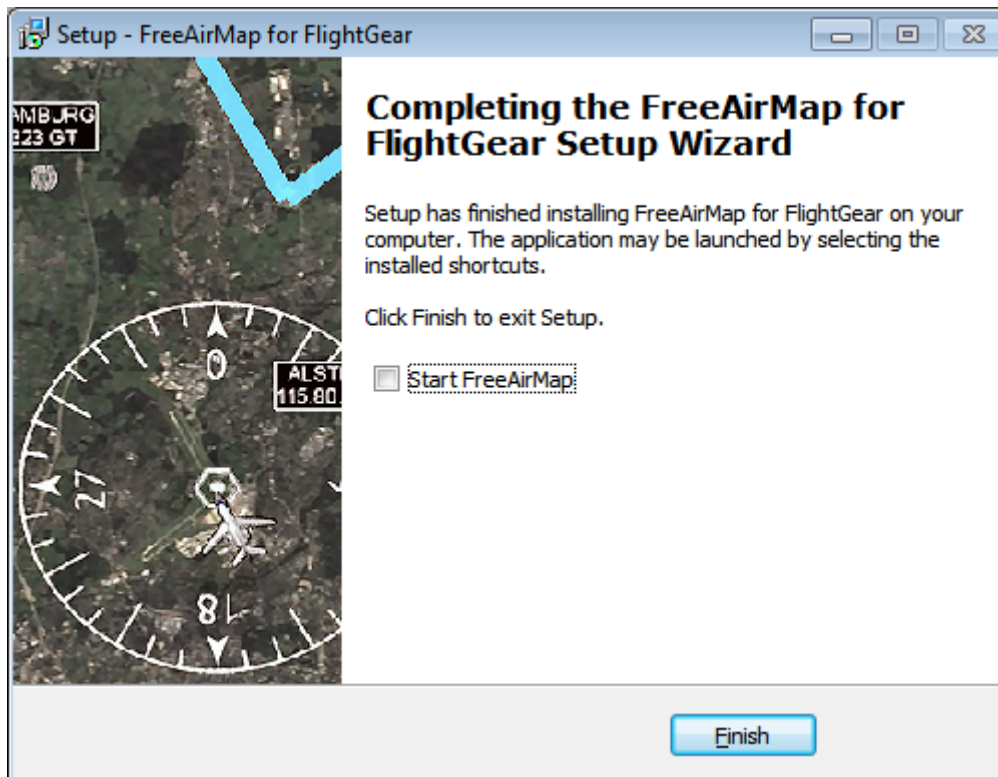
Setup - FreeAirMap for FlightGear

AMBURG
23 GT

ALST
115.80

0
27
18

Completing the FreeAirMap for FlightGear Setup Wizard

Setup has finished installing FreeAirMap for FlightGear on your computer. The application may be launched by selecting the installed shortcuts.

Click Finish to exit Setup.

Start FreeAirMap

Finish